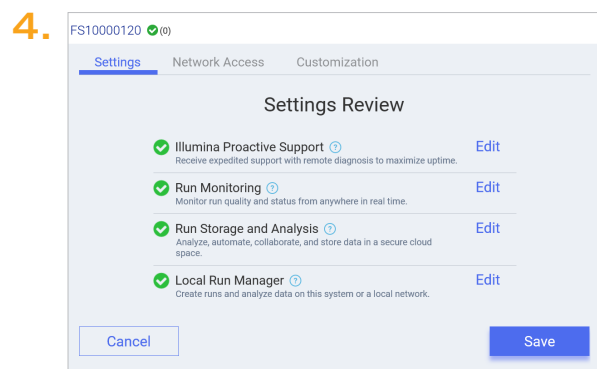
4.

FS10000120 (0)

Settings Network Access Customization

Settings Review

Illumina Proactive Support ?
Receive expedited support with remote diagnosis to maximize uptime.
Edit

Run Monitoring ?
Monitor run quality and status from anywhere in real time.
Edit

Run Storage and Analysis ?
Analyze, automate, collaborate, and store data in a secure cloud space.
Edit

Local Run Manager ?
Create runs and analyze data on this system or a local network.
Edit

Cancel

Save